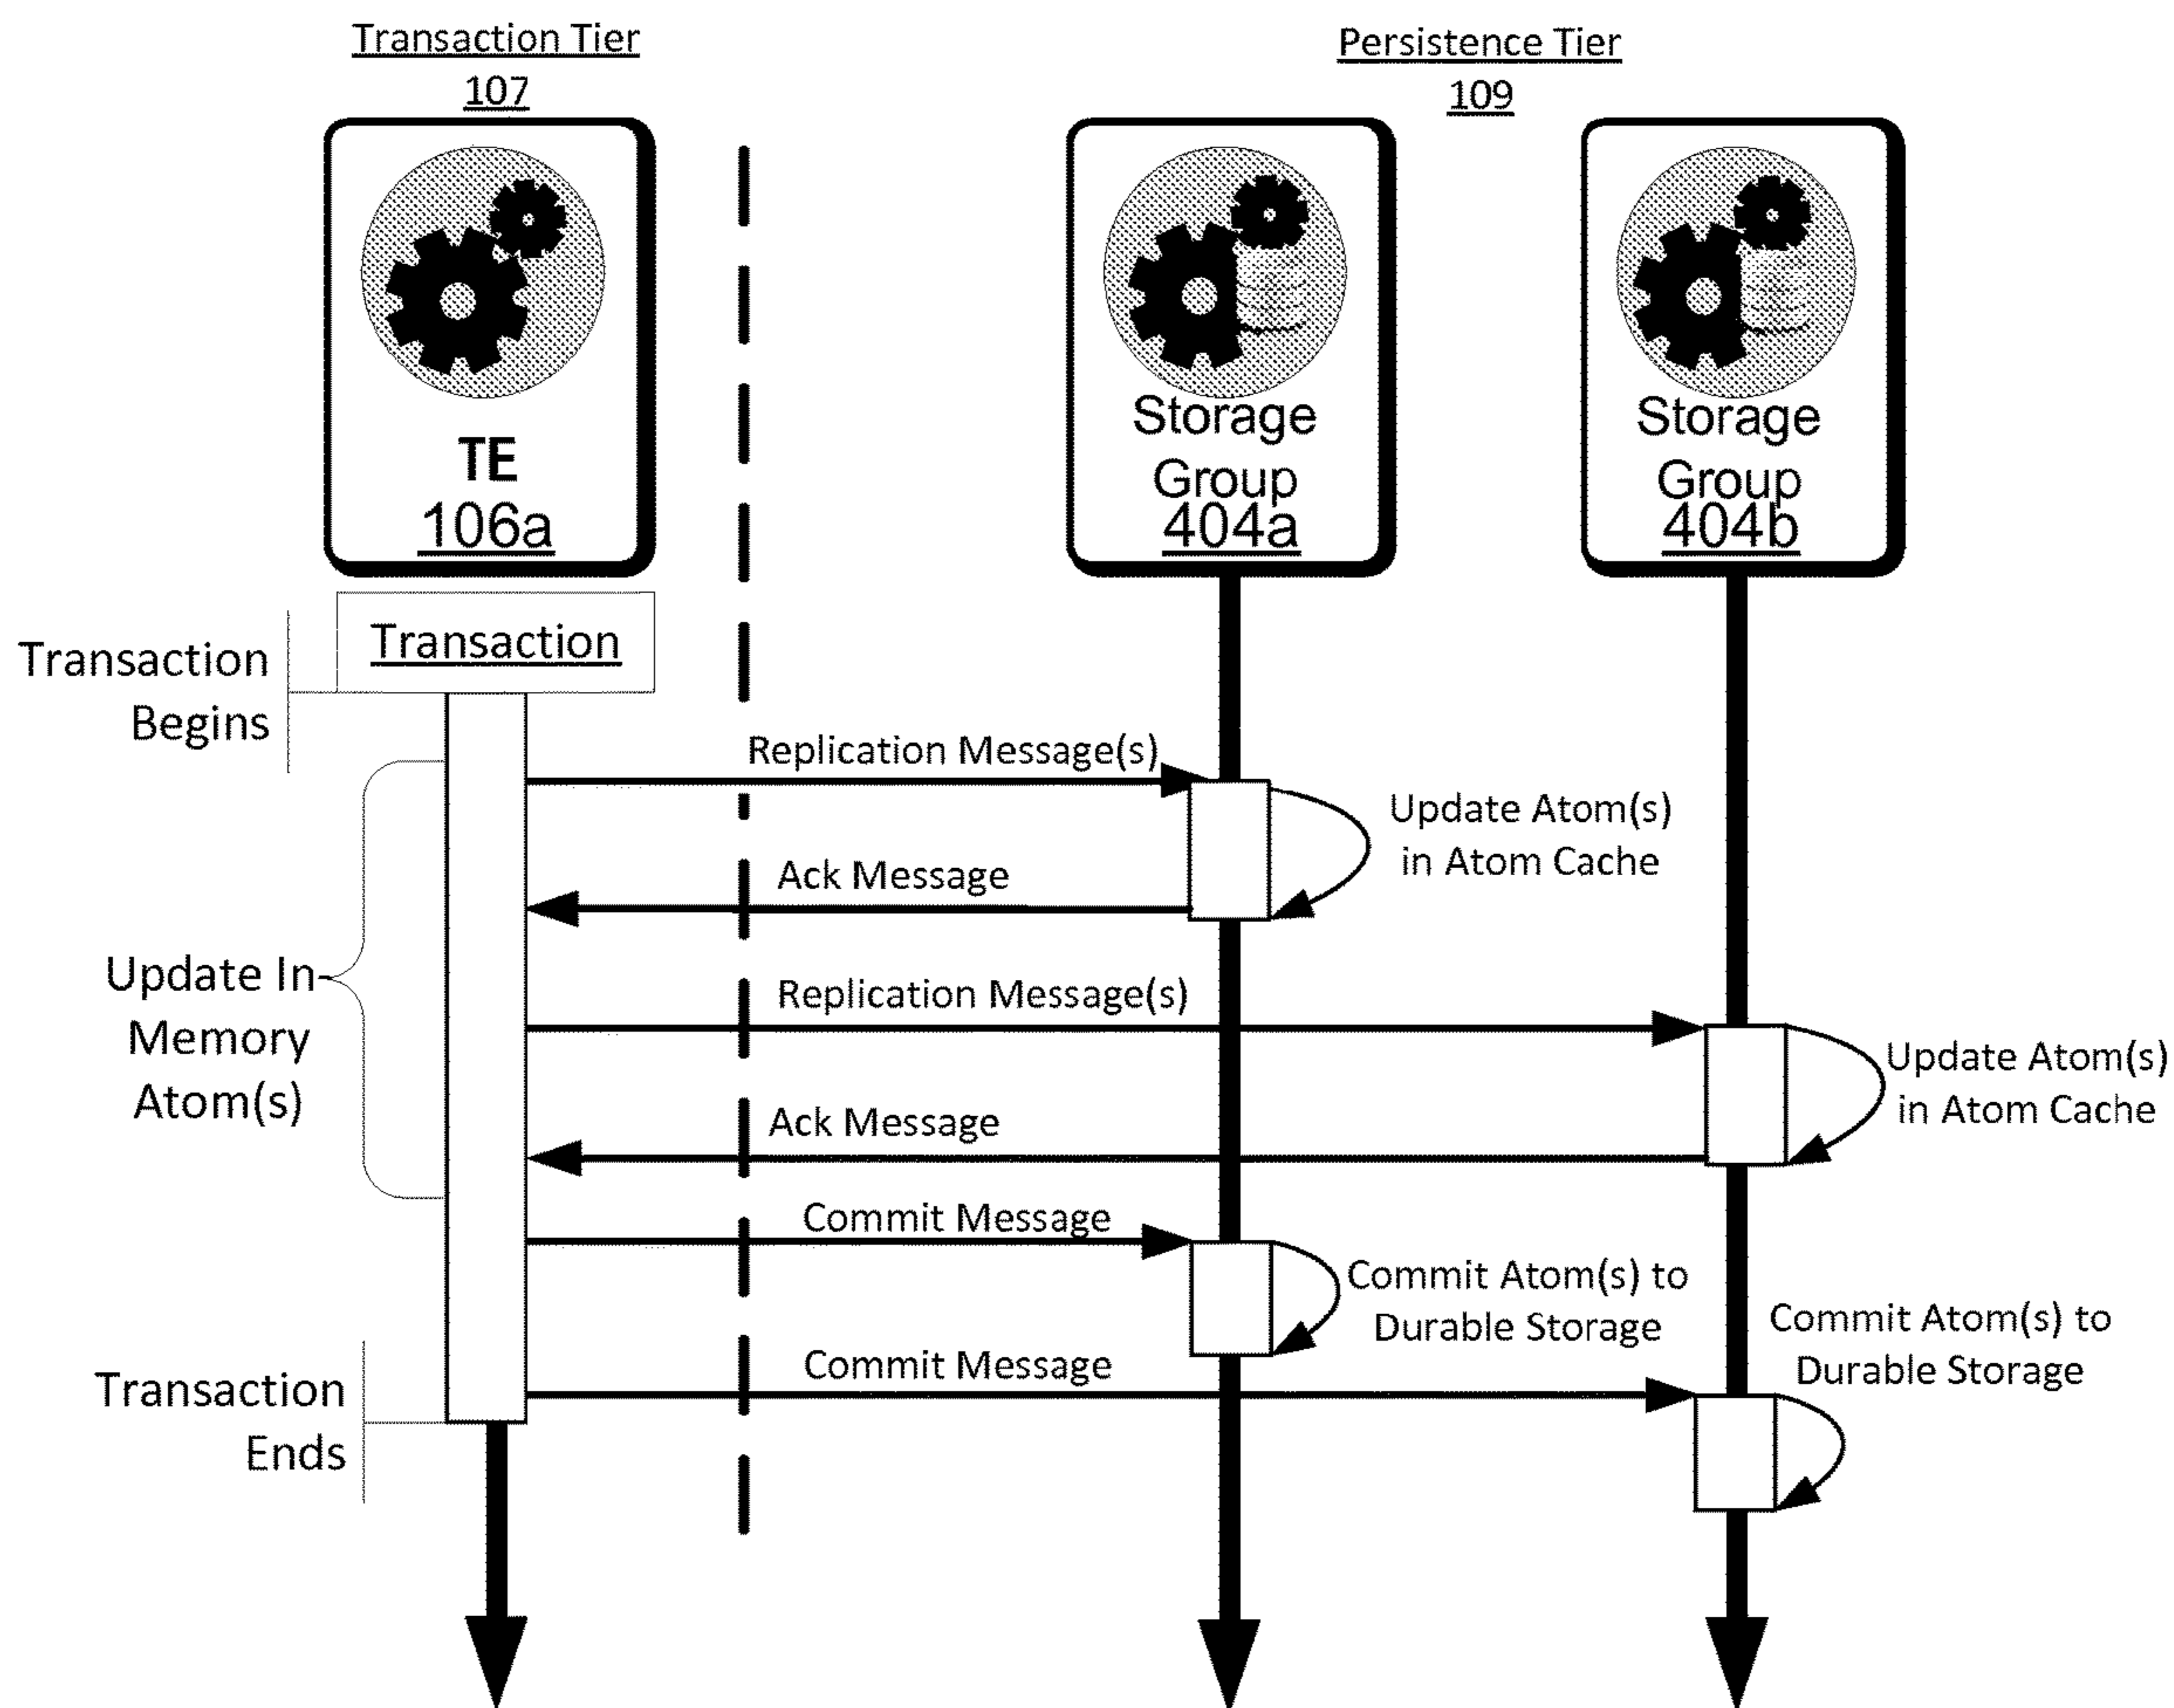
Transaction Tier
107

Persistence Tier
109

TE
106a

Storage Group
404a

Storage Group
404b

Transaction

Transaction Begins

Replication Message(s)

Update Atom(s) in Atom Cache

Ack Message

Update In-Memory Atom(s)

Replication Message(s)

Update Atom(s) in Atom Cache

Ack Message

Commit Message

Commit Atom(s) to Durable Storage

Commit Atom(s) to Durable Storage

Commit Message

Transaction Ends